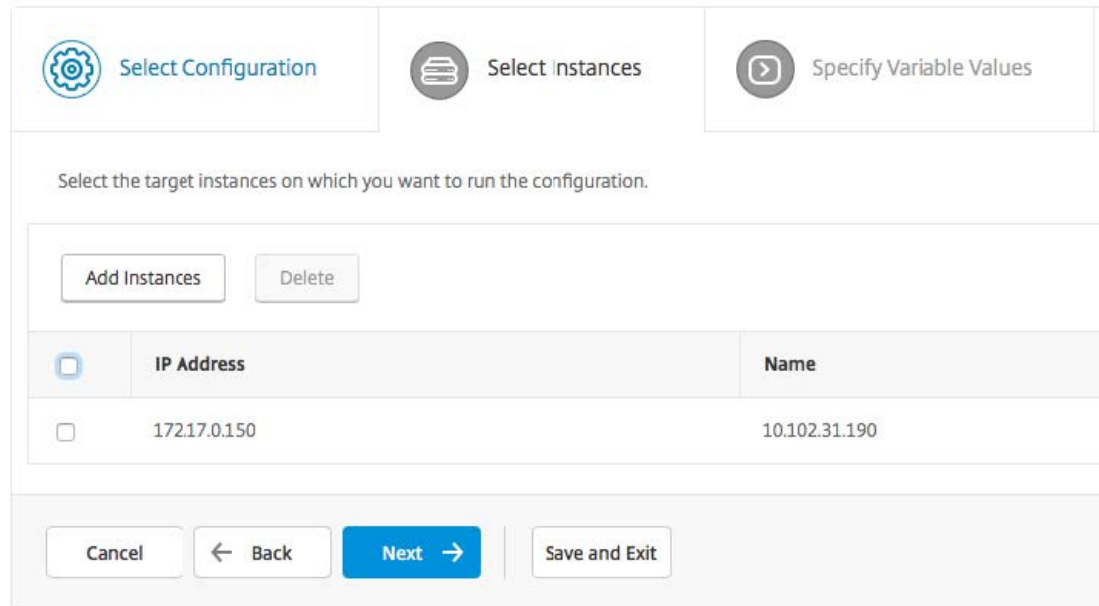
Select Configuration

Select Instances

Specify Variable Values

Select the target instances on which you want to run the configuration.

Add Instances

Delete

| | IP Address | Name |
|---|---|---|
| | 172.17.0.150 | 10.102.31.190 |

Cancel

← Back

Next →

Save and Exit